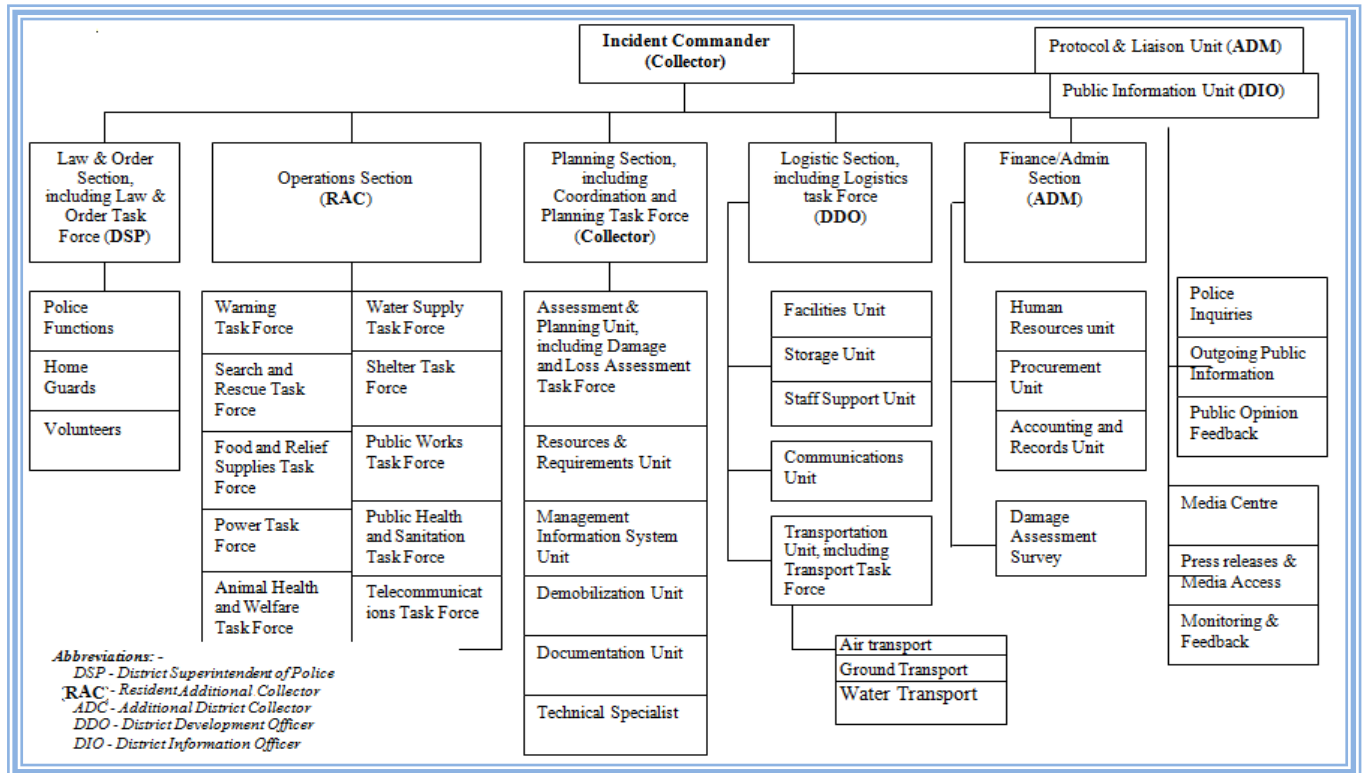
Incident Commander (Collector)

Protocol & Liaison Unit (ADM)

Public Information Unit (DIO)

Law & Order Section, including Law & Order Task Force (DSP)

Police Functions

Home Guards

Volunteers

Operations Section (RAC)

Warning Task Force

Search and Rescue Task Force

Food and Relief Supplies Task Force

Power Task Force

Animal Health and Welfare Task Force

Water Supply Task Force

Shelter Task Force

Public Works Task Force

Public Health and Sanitation Task Force

Telecommunications Task Force

Planning Section, including Coordination and Planning Task Force (Collector)

Assessment & Planning Unit, including Damage and Loss Assessment Task Force

Resources & Requirements Unit

Management Information System Unit

Demobilization Unit

Documentation Unit

Technical Specialist

Logistic Section, including Logistics task Force (DDO)

Facilities Unit

Storage Unit

Staff Support Unit

Communications Unit

Transportation Unit, including Transport Task Force

Air transport

Ground Transport

Water Transport

Finance/Admin Section (ADM)

Human Resources unit

Procurement Unit

Accounting and Records Unit

Damage Assessment Survey

Police Inquiries

Outgoing Public Information

Public Opinion Feedback

Media Centre

Press releases & Media Access

Monitoring & Feedback

Abbreviations: -
DSP - District Superintendent of Police
RAC - Resident Additional Collector
ADC - Additional District Collector
DDO - District Development Officer
DIO - District Information Officer